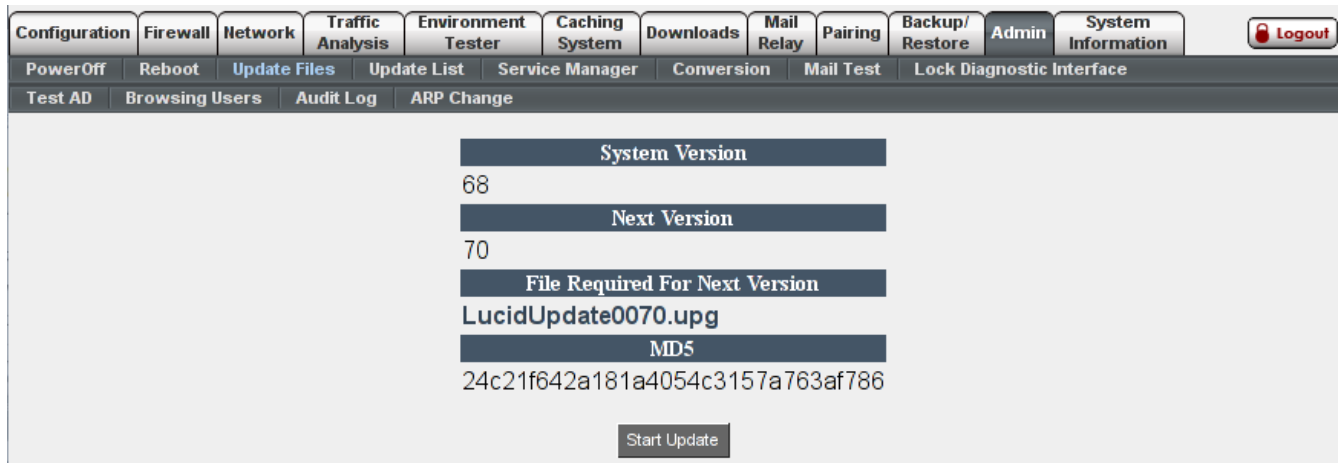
Configuration | Firewall | Network | Traffic Analysis | Environment Tester | Caching System | Downloads | Mail Relay | Pairing | Backup/ Restore | Admin | System Information | Logout

PowerOff | Reboot | Update Files | Update List | Service Manager | Conversion | Mail Test | Lock Diagnostic Interface

Test AD | Browsing Users | Audit Log | ARP Change

System Version

68

Next Version

70

File Required For Next Version

LucidUpdate0070.upg

MD5

24c21f642a181a4054c3157a763af786

Start Update